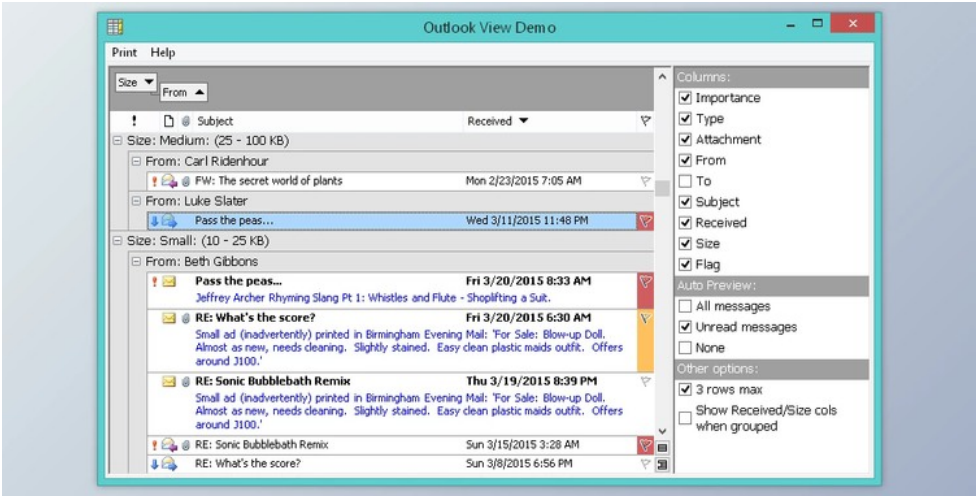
Outlook View Demo

Print Help

Size
From

! Subject Received

Size: Medium: (25 - 100 KB)
From: Carl Ridenhour
FW: The secret world of plants Mon 2/23/2015 7:05 AM
From: Luke Slater
Pass the peas... Wed 3/11/2015 11:48 PM
Size: Small: (10 - 25 KB)
From: Beth Gibbons
Pass the peas... Fri 3/20/2015 8:33 AM
Jeffrey Archer Rhyming Slang Pt 1: Whistles and Flute - Shoplifting a Suit.
RE: What's the score? Fri 3/20/2015 6:30 AM
Small ad (inadvertently) printed in Birmingham Evening Mail: 'For Sale: Blow-up Doll. Almost as new, needs cleaning. Slightly stained. Easy clean plastic maids outfit. Offers around J100.'
RE: Sonic Bubblebath Remix Thu 3/19/2015 8:39 PM
Small ad (inadvertently) printed in Birmingham Evening Mail: 'For Sale: Blow-up Doll. Almost as new, needs cleaning. Slightly stained. Easy clean plastic maids outfit. Offers around J100.'
RE: Sonic Bubblebath Remix Sun 3/15/2015 3:28 AM
RE: What's the score? Sun 3/8/2015 6:56 PM

Columns:
Importance
Type
Attachment
From
To
Subject
Received
Size
Flag
Auto Preview:
All messages
Unread messages
None
Other options:
3 rows max
Show Received/Size cols when grouped